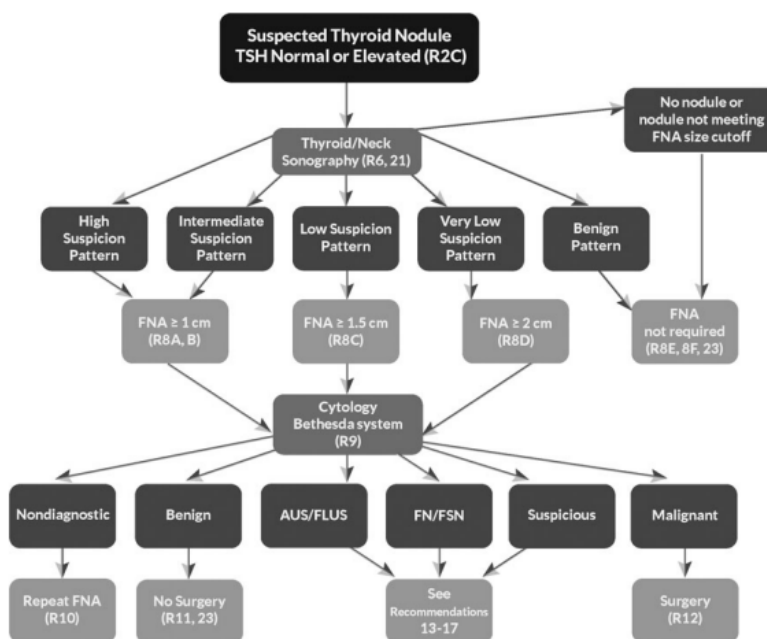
Suspected Thyroid Nodule
TSH Normal or Elevated (R2C)

No nodule or nodule not meeting FNA size cutoff

Thyroid/Neck Sonography (R6, 21)

High Suspicion Pattern

Intermediate Suspicion Pattern

Low Suspicion Pattern

Very Low Suspicion Pattern

Benign Pattern

FNA ≥ 1 cm (R8A, B)

FNA ≥ 1.5 cm (R8C)

FNA ≥ 2 cm (R8D)

FNA not required (R8E, 8F, 23)

Cytology Bethesda system (R9)

Nondiagnostic

Benign

AUS/FLUS

FN/FSN

Suspicious

Malignant

Repeat FNA (R10)

No Surgery (R11, 23)

See Recommendations 13-17

Surgery (R12)